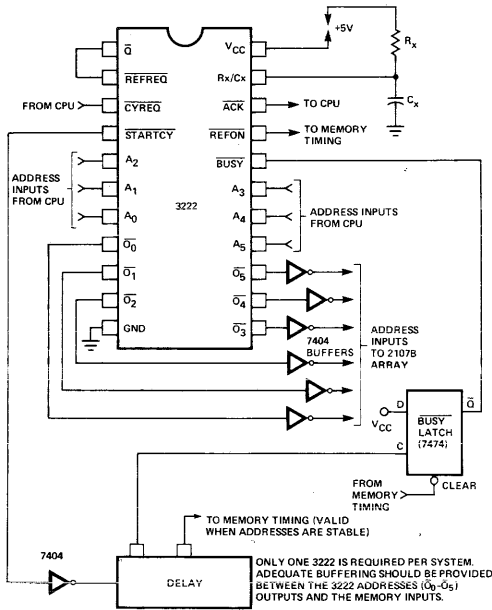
+5V

$R_x$

$C_x$

$\overline{Q}$

$\overline{REFREQ}$

FROM CPU

$\overline{CYREQ}$

$\overline{STARTCY}$

ADDRESS INPUTS FROM CPU

$A_2$

$A_1$

$A_0$

$\overline{O_0}$

$\overline{O_1}$

$\overline{O_2}$

GND

$V_{CC}$

Rx/Cx

$\overline{ACK}$

TO CPU

$\overline{REFON}$

TO MEMORY TIMING

$\overline{BUSY}$

3222

$A_3$

$A_4$

$A_5$

ADDRESS INPUTS FROM CPU

$\overline{O_5}$

$\overline{O_4}$

$\overline{O_3}$

7404 BUFFERS

ADDRESS INPUTS TO 2107B ARRAY

D

$V_{CC}$

$\overline{BUSY}$ LATCH (7474)

$\overline{Q}$

C

FROM MEMORY TIMING

CLEAR

TO MEMORY TIMING (VALID WHEN ADDRESSES ARE STABLE)

7404

DELAY

ONLY ONE 3222 IS REQUIRED PER SYSTEM. ADEQUATE BUFFERING SHOULD BE PROVIDED BETWEEN THE 3222 ADDRESS ($\overline{O_0}$–$\overline{O_5}$) OUTPUTS AND THE MEMORY INPUTS.